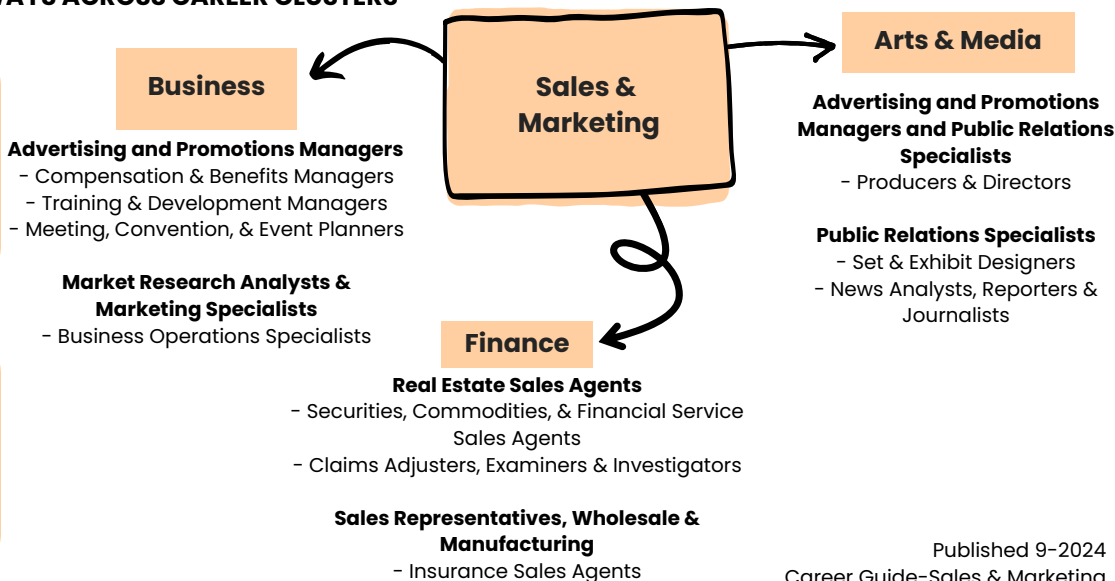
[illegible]

Sales & Marketing

Business

Advertising and Promotions Managers
- Compensation & Benefits Managers
- Training & Development Managers
- Meeting, Convention, & Event Planners

Market Research Analysts & Marketing Specialists
- Business Operations Specialists

Arts & Media

Advertising and Promotions Managers and Public Relations Specialists
- Producers & Directors

Public Relations Specialists
- Set & Exhibit Designers
- News Analysts, Reporters & Journalists

Finance

Real Estate Sales Agents
- Securities, Commodities, & Financial Service Sales Agents
- Claims Adjusters, Examiners & Investigators

Sales Representatives, Wholesale & Manufacturing
- Insurance Sales Agents

Published 9-2024
Career Guide-Sales & Marketing